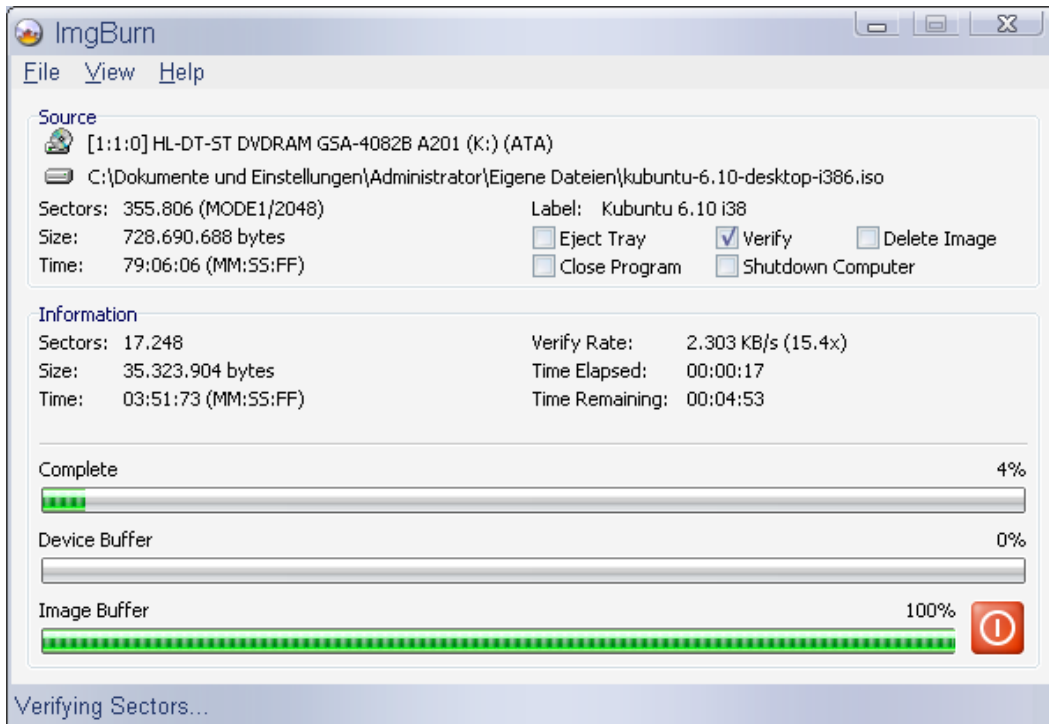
ImgBurn

File View Help

Source

[1:1:0] HL-DT-ST DVDRAM GSA-4082B A201 (K:) (ATA)

C:\Dokumente und Einstellungen\Administrator\Eigene Dateien\kubuntu-6.10-desktop-i386.iso

Sectors: 355.806 (MODE1/2048)
Size: 728.690.688 bytes
Time: 79:06:06 (MM:SS:FF)

Label: Kubuntu 6.10 i38

Eject Tray
Verify
Delete Image
Close Program
Shutdown Computer

Information

Sectors: 17.248
Size: 35.323.904 bytes
Time: 03:51:73 (MM:SS:FF)

Verify Rate: 2.303 KB/s (15.4x)
Time Elapsed: 00:00:17
Time Remaining: 00:04:53

Complete 4%

Device Buffer 0%

Image Buffer 100%

Verifying Sectors...